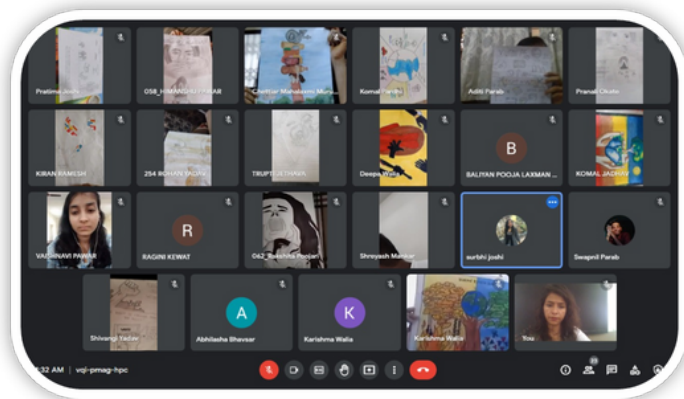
Pratima Joshi
058_HIMANSHU PAWAR
Chattar Mahakaml Muru...
Komal Pandit
Aditi Parab
Pranali Ghole
KIRAN RAMESH
254 ROHAN YADAV
TRUPTI JETHAVA
Deepa Walia
B
BALIYAN POOJA LAXMAN ...
KOMAL JADHAV
VAISHNAVI PAWAR
R
RAGINI KEWAT
062_Rakshita Poojari
Shreyash Mahkar
surbhi joshi
Swapnil Parab
Shivangi Yadav
A
Abhilasha Bhavsar
K
Karishma Walia
Karishma Walia
You
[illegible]:32 AM | vqi-pmag-hpc
29